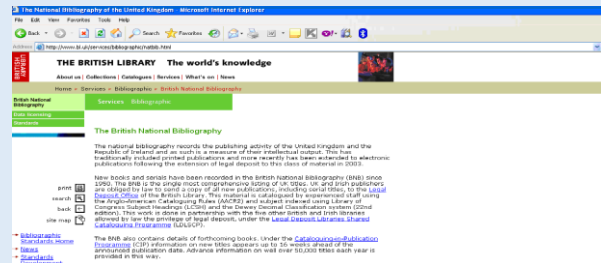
The National Bibliography of the United Kingdom - Microsoft Internet Explorer

File Edit View Favorites Tools Help

Back Search Favorites

Address http://www.bl.uk/services/bibliographic/natbib.html

BRITISH LIBRARY

THE BRITISH LIBRARY The world's knowledge

About us | Collections | Catalogues | Services | What's on | News

Home > Services > Bibliographic > British National Bibliography

British National Bibliography

Data licensing

Standards

Services Bibliographic

The British National Bibliography

The national bibliography records the publishing activity of the United Kingdom and the Republic of Ireland and as such is a measure of their intellectual output. This has traditionally included printed publications and more recently has been extended to electronic publications following the extension of legal deposit to this class of material in 2003.

New books and serials have been recorded in the British National Bibliography (BNB) since 1950. The BNB is the single most comprehensive listing of UK titles. UK and Irish publishers are obliged by law to send a copy of all new publications, including serial titles, to the Legal Deposit Office of the British Library. This material is catalogued by experienced staff using the Anglo-American Cataloguing Rules (AACR2) and subject indexed using Library of Congress Subject Headings (LCSH) and the Dewey Decimal Classification system (22nd edition). This work is done in partnership with the five other British and Irish libraries allowed by law the privilege of legal deposit, under the Legal Deposit Libraries Shared Cataloguing Programme (LDLSCP).

print
search
back
site map

The BNB also contains details of forthcoming books. Under the Cataloguing-in-Publication Programme (CIP) information on new titles appears up to 16 weeks ahead of the announced publication date. Advance information on well over 50,000 titles each year is provided in this way.

Bibliographic Standards Home
News
Standards